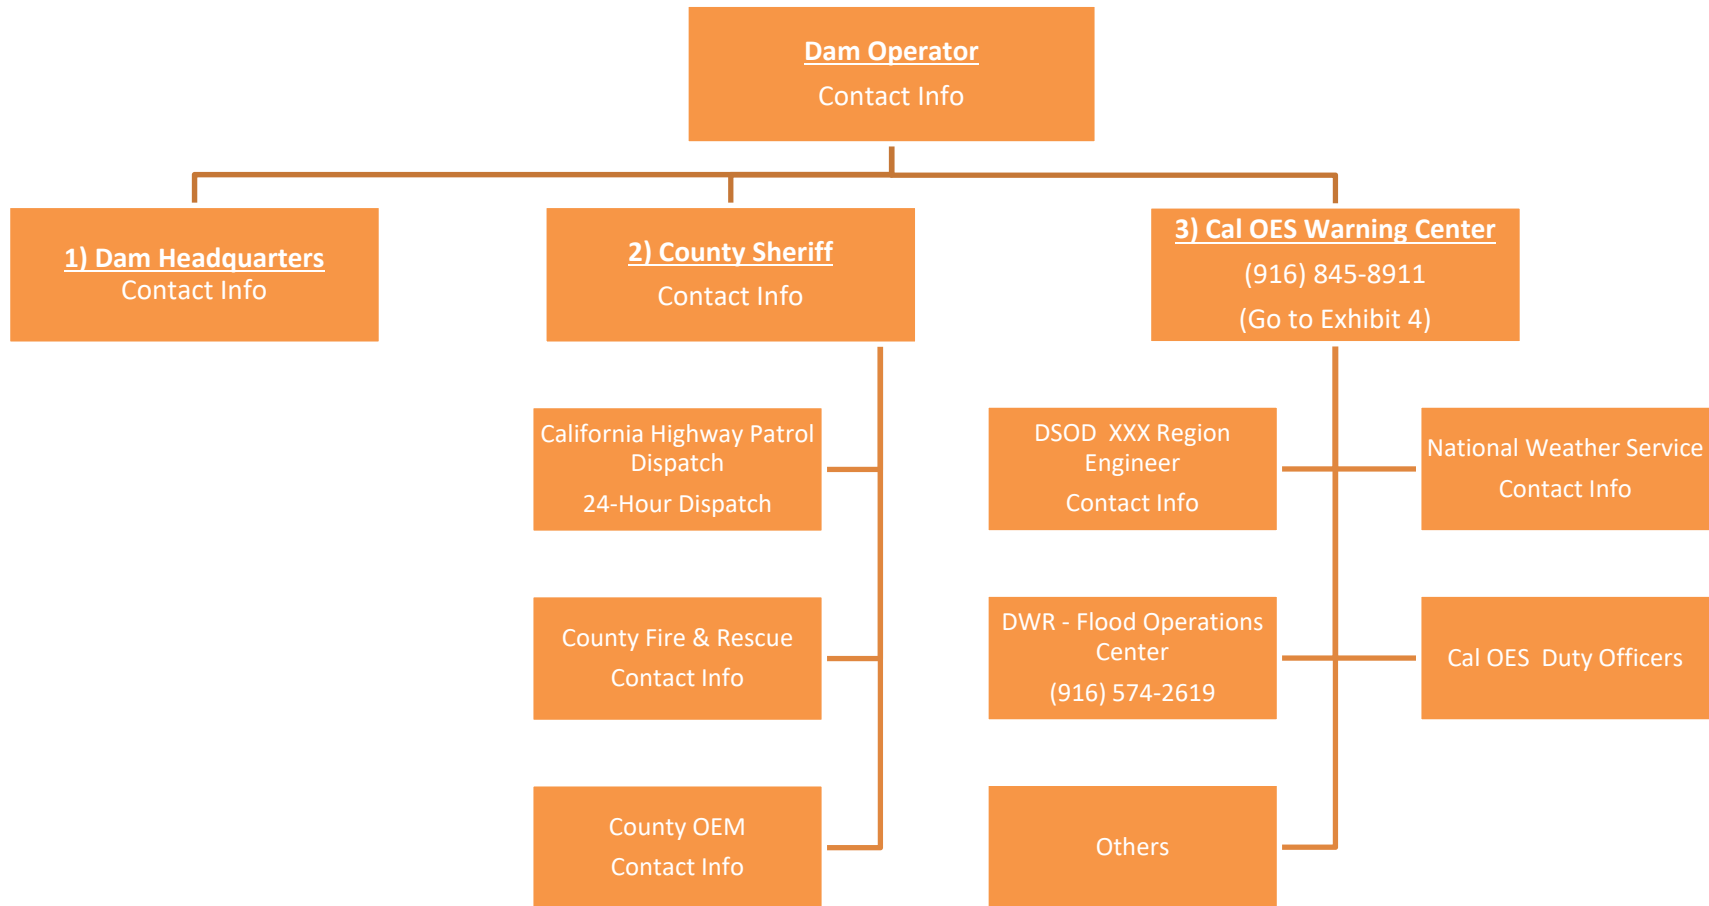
Dam Operator
Contact Info

1) Dam Headquarters
Contact Info

2) County Sheriff
Contact Info

3) Cal OES Warning Center
(916) 845-8911
(Go to Exhibit 4)

California Highway Patrol Dispatch
24-Hour Dispatch

County Fire & Rescue
Contact Info

County OEM
Contact Info

DSOD XXX Region Engineer
Contact Info

DWR - Flood Operations Center
(916) 574-2619

Others

National Weather Service
Contact Info

Cal OES Duty Officers